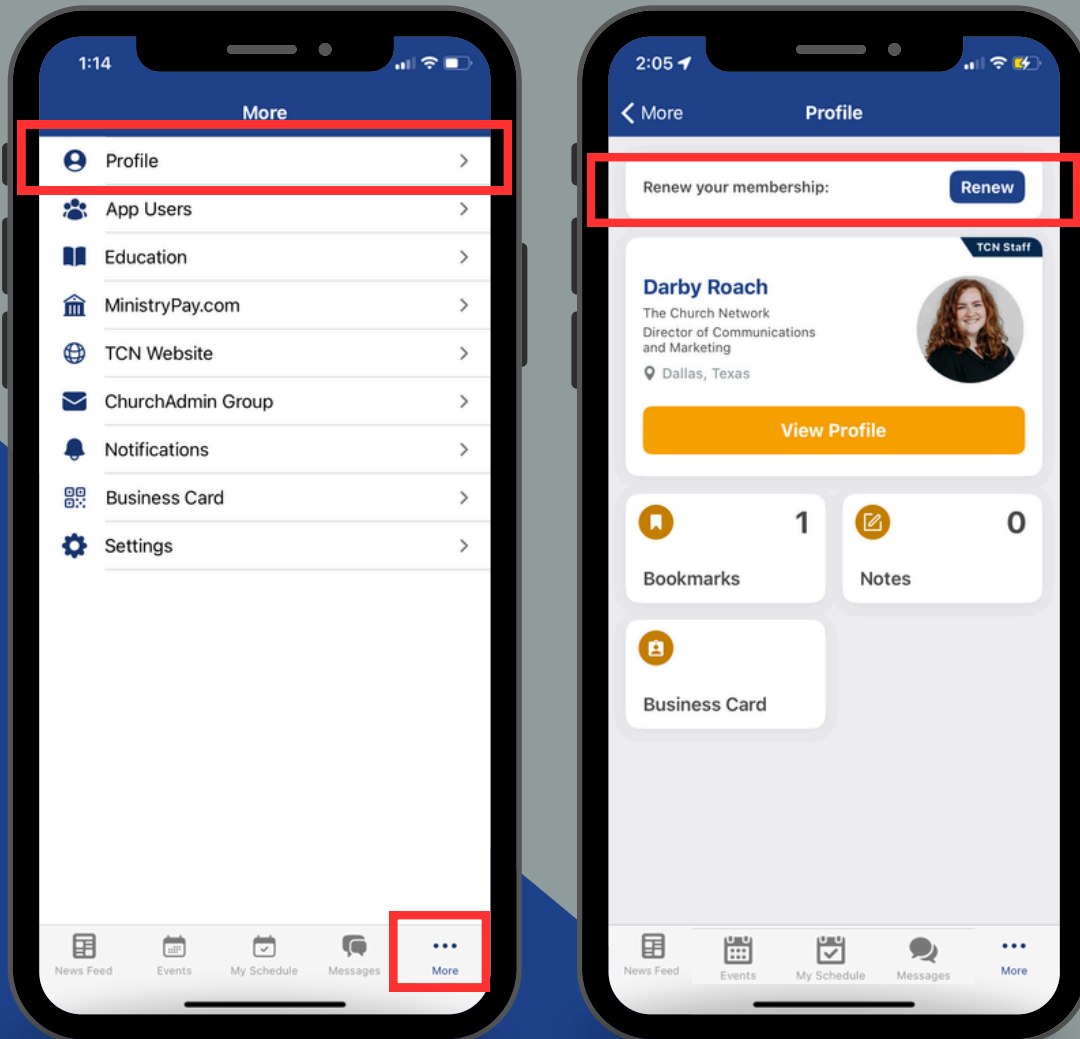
1:14

More

Profile

App Users

Education

MinistryPay.com

TCN Website

ChurchAdmin Group

Notifications

Business Card

Settings

News Feed Events My Schedule Messages More

2:05

More Profile

Renew your membership: Renew

TCN Staff

Darby Roach

The Church Network

Director of Communications and Marketing

Dallas, Texas

View Profile

1 Bookmarks

0 Notes

Business Card

News Feed Events My Schedule Messages More